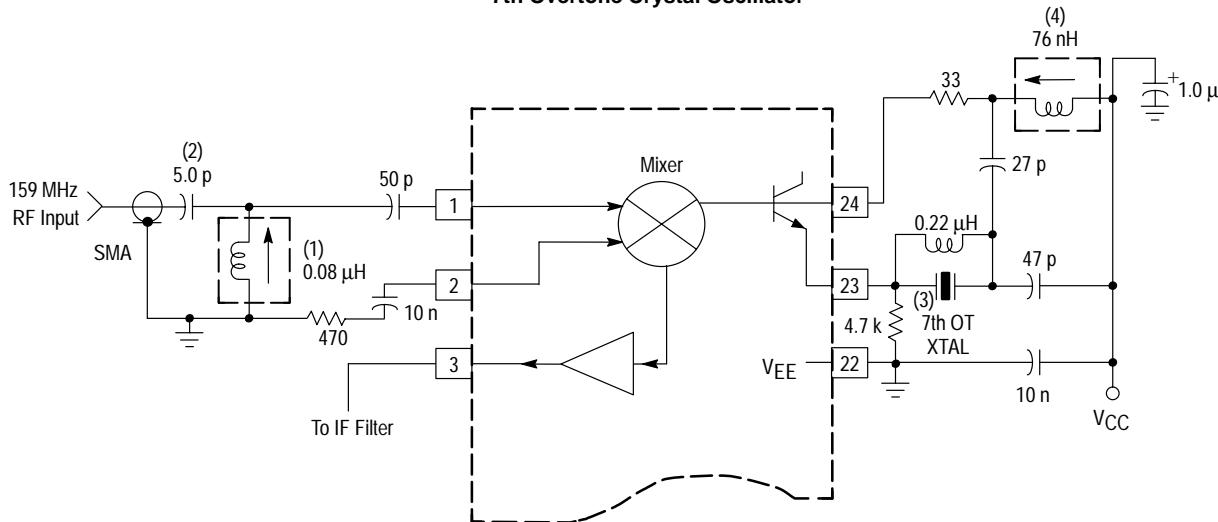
7th Overtone Crystal Oscillator

(4)
76 nH

33

+
1.0 μ

(2)
5.0 p

50 p

Mixer

27 p

159 MHz
RF Input

1

24

SMA

(1)
0.08 μH

0.22 μH

2

23

47 p

(3)
7th OT
XTAL

10 n

470

4.7 k

3

$V_{EE}$

22

To IF Filter

10 n

$V_{CC}$